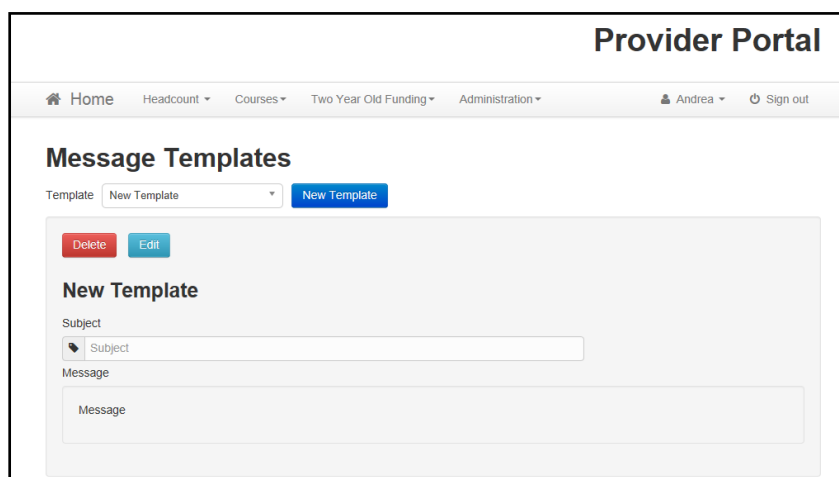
Provider Portal

Home Headcount Courses Two Year Old Funding Administration Andrea Sign out

Message Templates

Template New Template New Template

Delete Edit

New Template

Subject

Subject

Message

Message